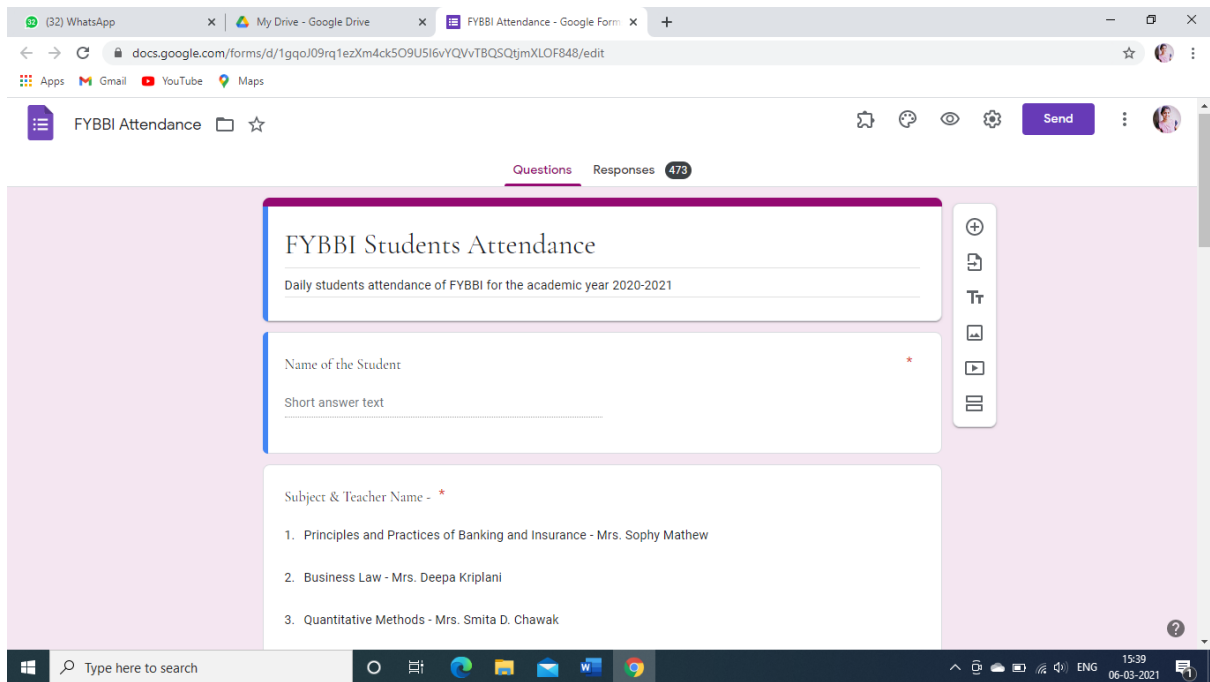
(32) WhatsApp
My Drive - Google Drive
FYBBI Attendance - Google Form

docs.google.com/forms/d/1gqoJ09rq1ezXm4ck5O9U5I6vYQVvTBQSQtjmXLOF848/edit

Apps Gmail YouTube Maps

FYBBI Attendance

Send

Questions Responses 473

FYBBI Students Attendance

Daily students attendance of FYBBI for the academic year 2020-2021

Name of the Student *

Short answer text

Subject & Teacher Name - *

1. Principles and Practices of Banking and Insurance - Mrs. Sophy Mathew

2. Business Law - Mrs. Deepa Kriplani

3. Quantitative Methods - Mrs. Smita D. Chawak

Type here to search

ENG 15:39 06-03-2021